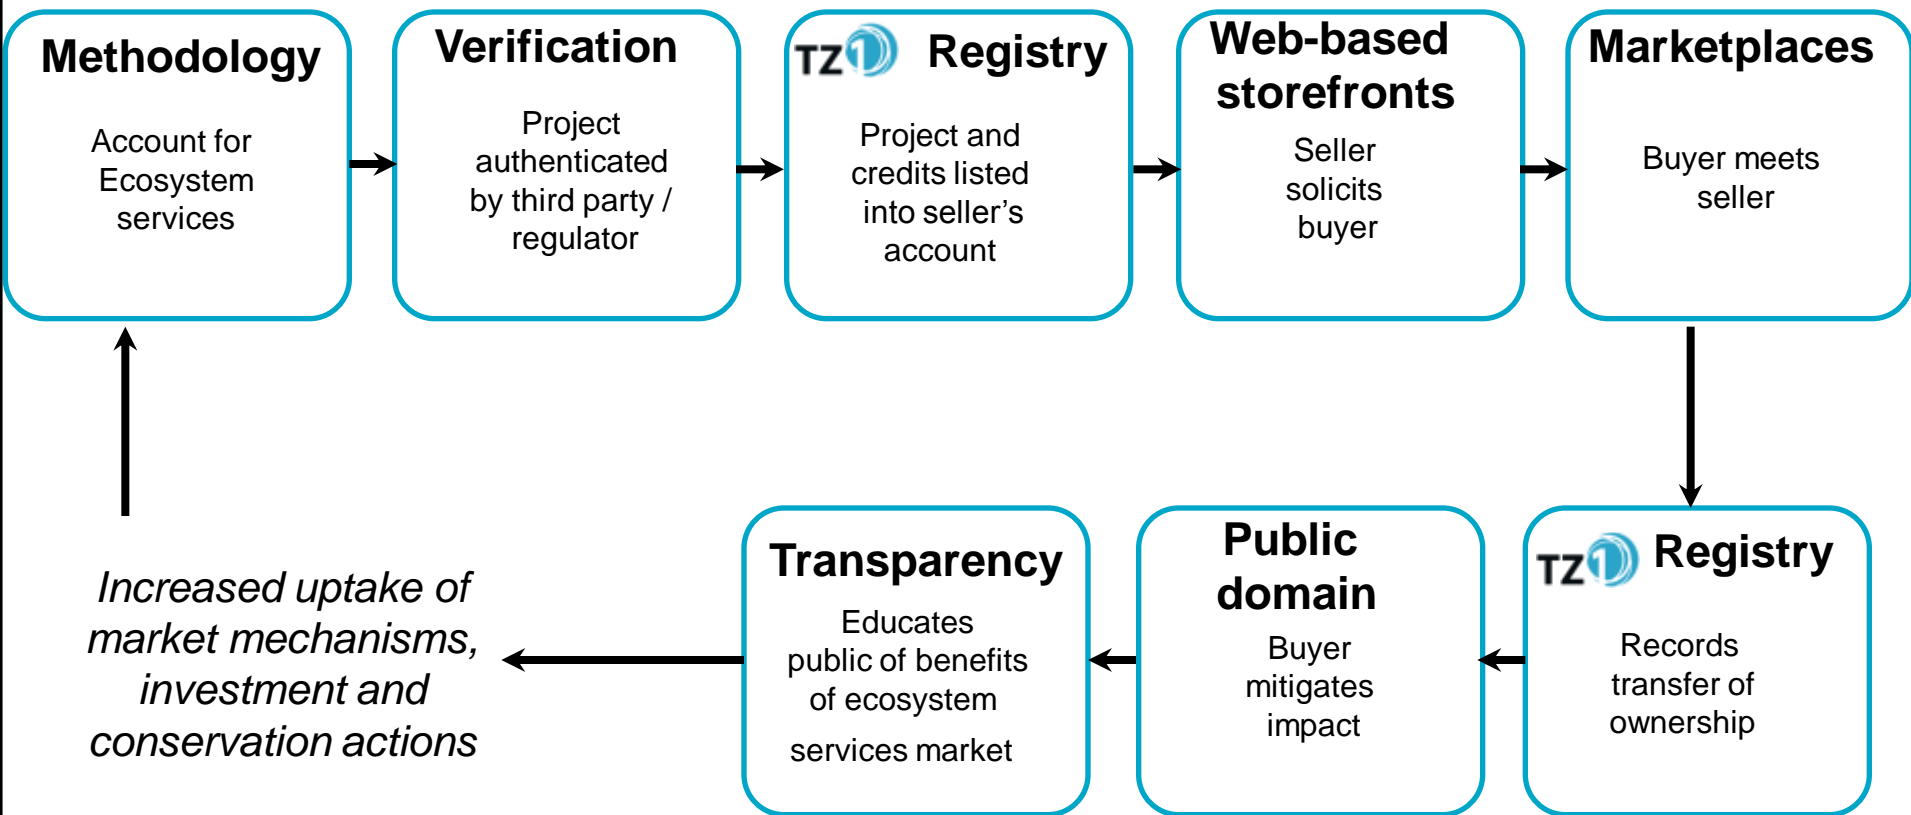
Methodology

Account for Ecosystem services

Verification

Project authenticated by third party / regulator

TZ1 Registry

Project and credits listed into seller's account

Web-based storefronts

Seller solicits buyer

Marketplaces

Buyer meets seller

TZ1 Registry

Records transfer of ownership

Public domain

Buyer mitigates impact

Transparency

Educates public of benefits of ecosystem services market

*Increased uptake of market mechanisms, investment and conservation actions*